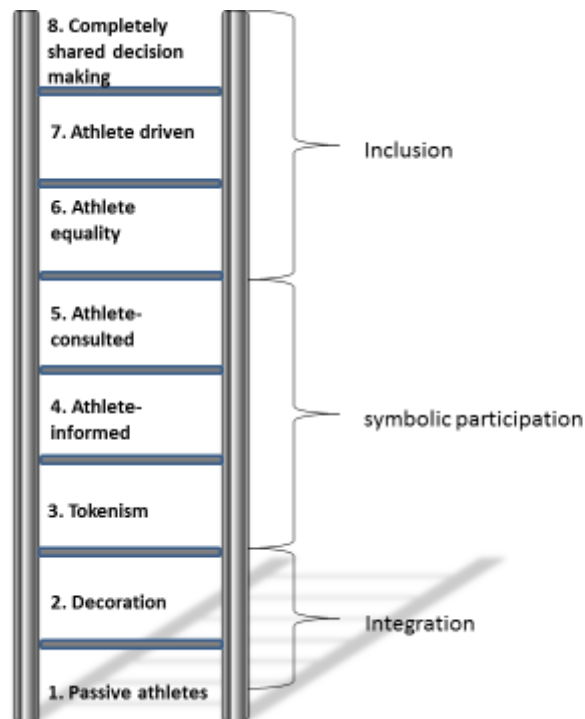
8. Completely shared decision making

7. Athlete driven

6. Athlete equality

Inclusion

5. Athlete-consulted

4. Athlete-informed

3. Tokenism

symbolic participation

2. Decoration

1. Passive athletes

Integration